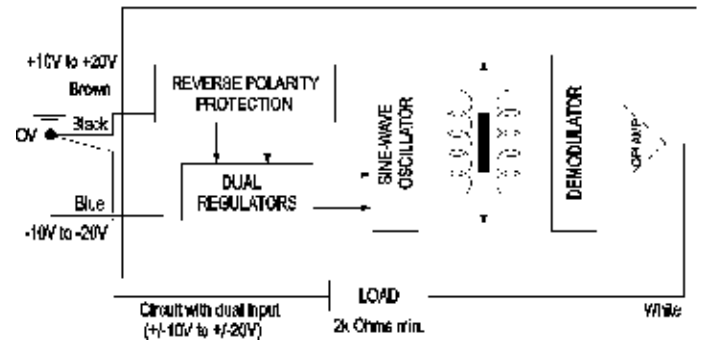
+10V to +20V
Brown
Black
0V
Blue
-10V to -20V

REVERSE POLARITY PROTECTION

DUAL REGULATORS

SINE-WAVE OSCILLATOR

DEMODULATOR

OP AMP

Circuit with dual input (+/-10V to +/-20V)

LOAD
2k Ohms min.

White